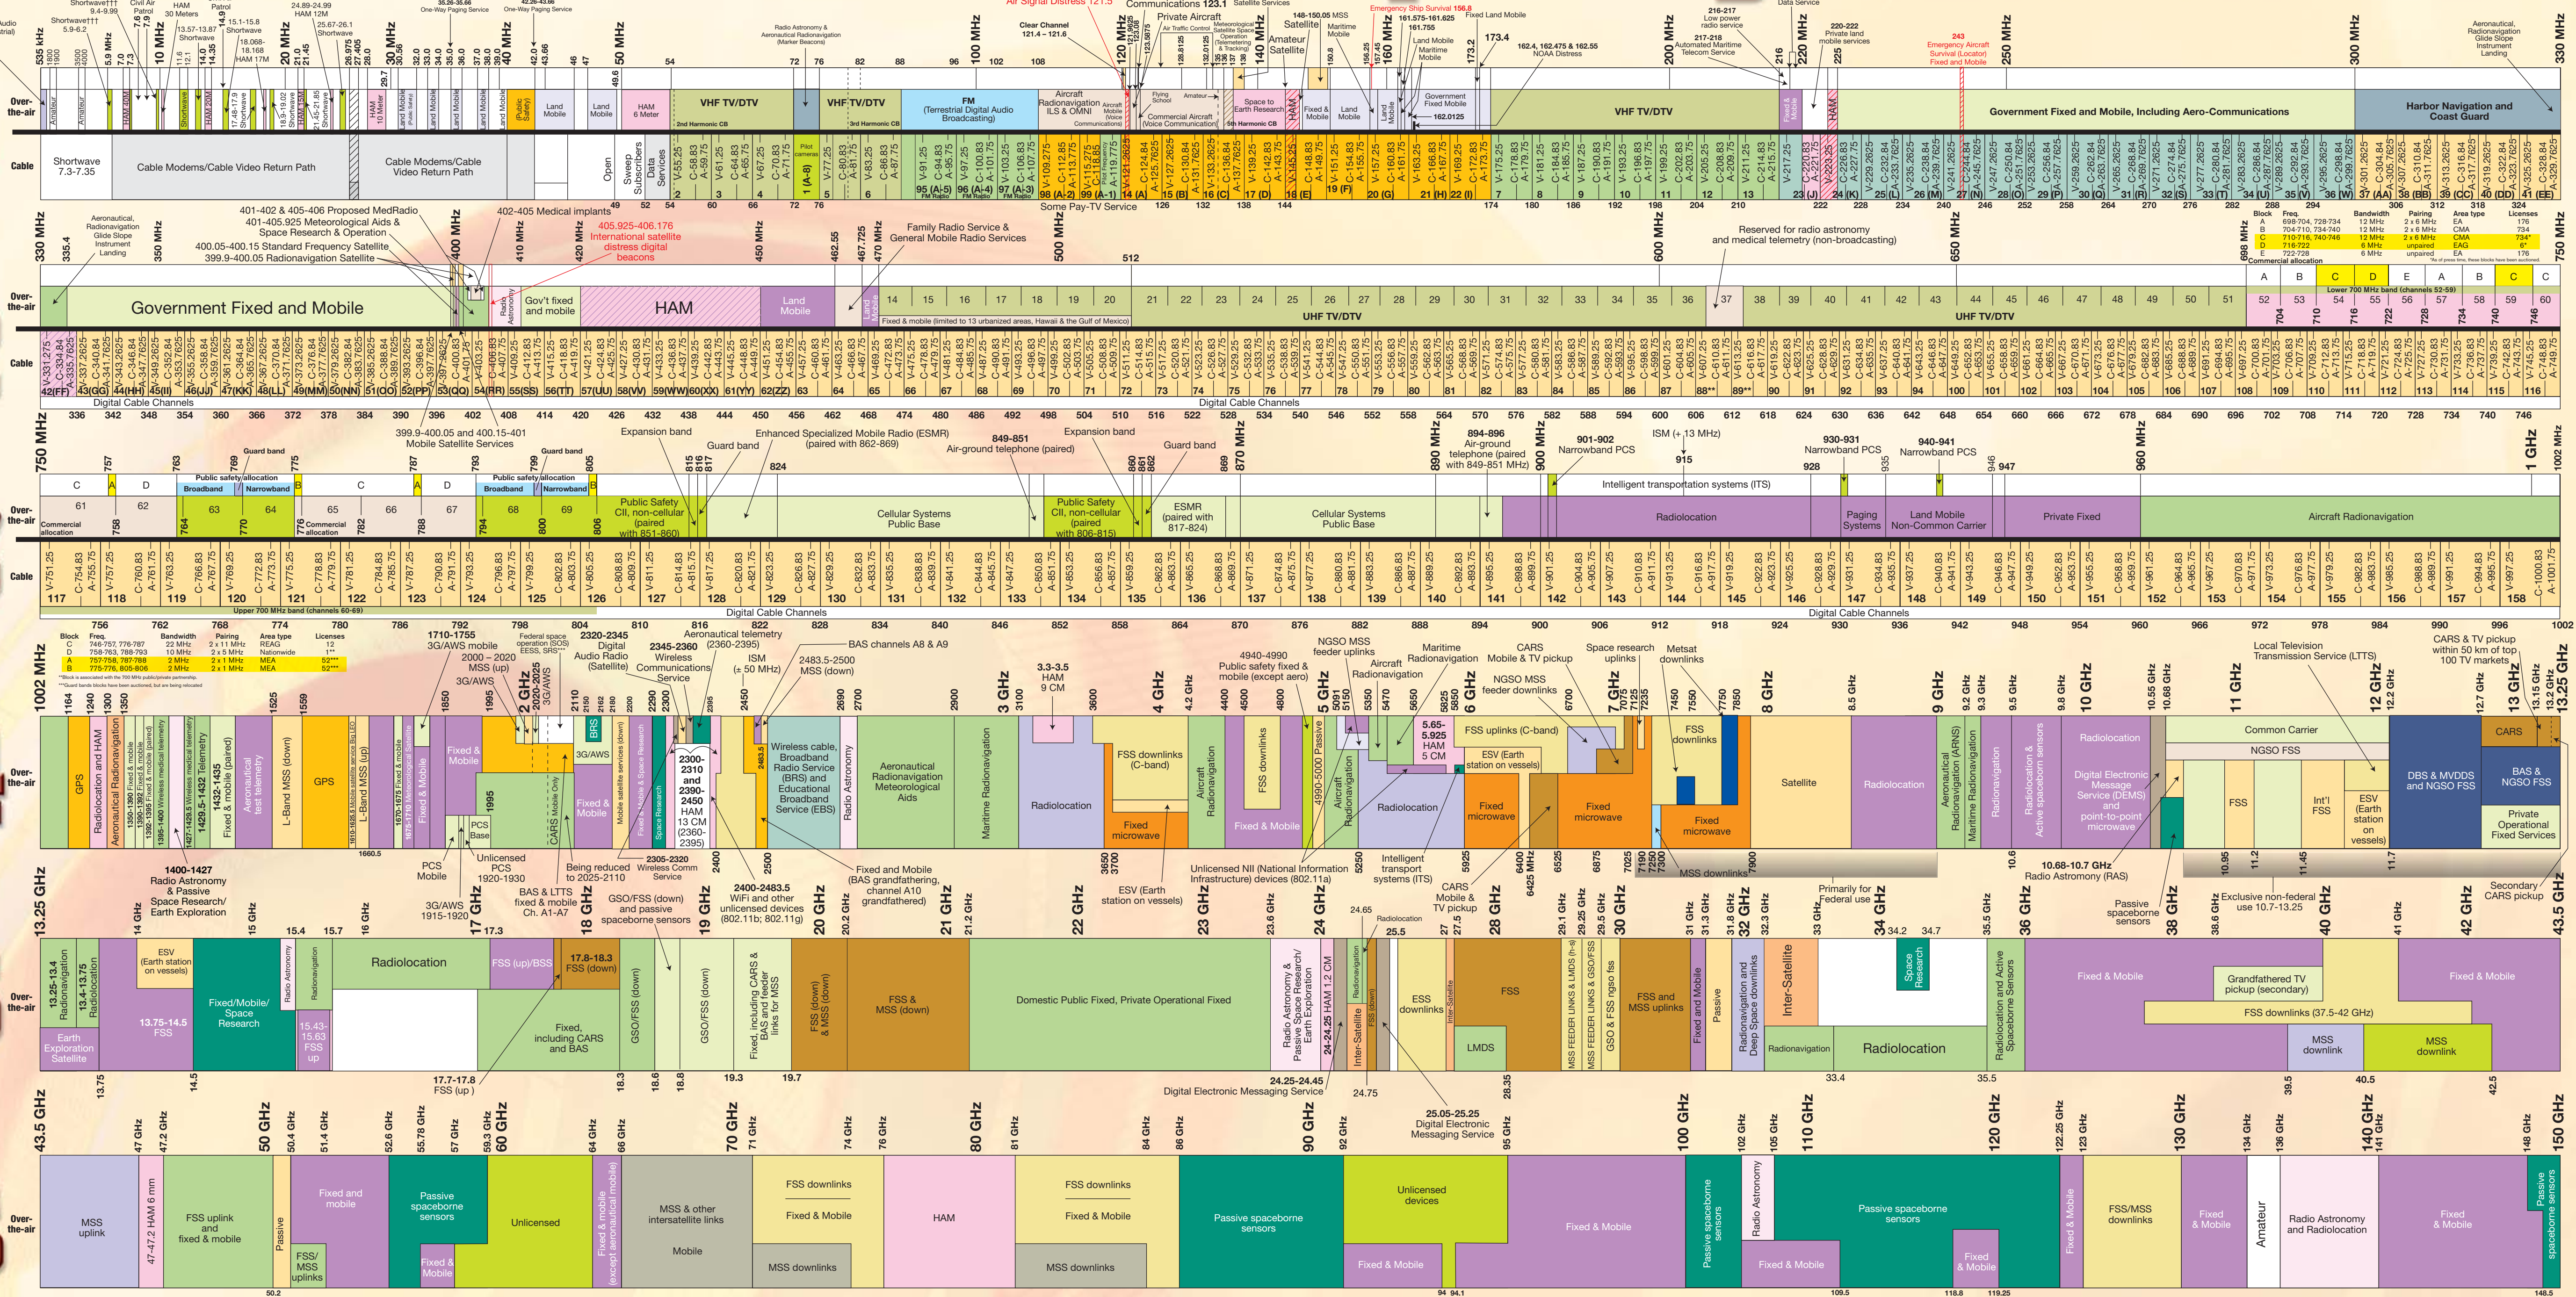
Over-the-air

Cable

Shortwave 7.3-7.35

Cable Modems/Cable Video Return Path

Cable Modems/Cable Video Return Path

VHF TV/DTV

VHF TV/DTV

FM (Terrestrial Digital Audio Broadcasting)

Aircraft Radionavigation ILS & OMNI

VHF TV/DTV

Government Fixed and Mobile, Including Aero-Communications

Harbor Navigation and Coast Guard

10 MHz

20 MHz

30 MHz

40 MHz

50 MHz

100 MHz

120 MHz

140 MHz

160 MHz

200 MHz

220 MHz

250 MHz

300 MHz

330 MHz

Some Pay-TV Service

Government Fixed and Mobile

Gov't fixed and mobile

HAM

Land Mobile

UHF TV/DTV

UHF TV/DTV

Fixed & mobile (limited to 13 urbanized areas, Hawaii & the Gulf of Mexico)

401-402 & 405-406 Proposed MedRadio

401-405.925 Meteorological Aids & Space Research & Operation

400.05-400.15 Standard Frequency Satellite

399.9-400.05 Radionavigation Satellite

402-405 Medical implants

405.925-406.176 International satellite distress digital beacons

Family Radio Service & General Mobile Radio Services

Reserved for radio astronomy and medical telemetry (non-broadcasting)

Digital Cable Channels

Digital Cable Channels

400 MHz

500 MHz

600 MHz

650 MHz

750 MHz

Lower 700 MHz band (channels 52-59)

Commercial allocation

Intelligent transportation systems (ITS)

Cellular Systems Public Base

Cellular Systems Public Base

Radiolocation

Paging Systems

Land Mobile Non-Common Carrier

Private Fixed

Aircraft Radionavigation

Public safety allocation

Broadband

Narrowband

Guard band

Expansion band

Enhanced Specialized Mobile Radio (ESMR) (paired with 862-869)

849-851 Air-ground telephone (paired)

894-896 Air-ground telephone (paired with 849-851 MHz)

901-902 Narrowband PCS

ISM (+ 13 MHz)

930-931 Narrowband PCS

940-941 Narrowband PCS

ESMR (paired with 817-824)

Upper 700 MHz band (channels 60-69)

Digital Cable Channels

870 MHz

890 MHz

900 MHz

960 MHz

1 GHz

GPS

GPS

L-Band MSS (down)

Fixed & Mobile

Wireless cable, Broadband Radio Service (BRS) and Educational Broadband Service (EBS)

Radio Astronomy

Aeronautical Radionavigation Meteorological Aids

Maritime Radionavigation

Radiolocation

FSS downlinks (C-band)

Fixed microwave

Fixed & Mobile

FSS uplinks (C-band)

Fixed microwave

Fixed microwave

Satellite

Radiolocation

Common Carrier

NGSO FSS

DBS & MVDDS and NGSO FSS

BAS & NGSO FSS

Private Operational Fixed Service

2 GHz

3 GHz

4 GHz

5 GHz

6 GHz

7 GHz

8 GHz

9 GHz

10 GHz

11 GHz

12 GHz

13 GHz

13.25 GHz

Radiolocation

Fixed/Mobile/Space Research

Domestic Public Fixed, Private Operational Fixed

FSS & MSS (down)

FSS

LMDS

Radiolocation

Fixed & Mobile

Grandfathered TV pickup (secondary)

FSS downlinks (37.5-42 GHz)

Fixed & Mobile

14 GHz

15 GHz

17 GHz

18 GHz

19 GHz

20 GHz

21 GHz

22 GHz

23 GHz

24 GHz

28 GHz

30 GHz

32 GHz

34 GHz

36 GHz

38 GHz

40 GHz

42 GHz

43.5 GHz

Digital Electronic Messaging Service

25.05-25.25 Digital Electronic Messaging Service

MSS uplink

FSS uplink and fixed & mobile

Passive

Fixed and mobile

Passive spaceborne sensors

Unlicensed

MSS & other intersatellite links

Mobile

FSS downlinks

Fixed & Mobile

MSS downlinks

HAM

Passive spaceborne sensors

Unlicensed devices

Fixed & Mobile

Passive spaceborne sensors

Radio Astronomy

Passive spaceborne sensors

FSS/MSS downlinks

Fixed & Mobile

Amateur

Radio Astronomy and Radiolocation

Fixed & Mobile

50 GHz

60 GHz

70 GHz

80 GHz

90 GHz

100 GHz

110 GHz

120 GHz

130 GHz

140 GHz

150 GHz